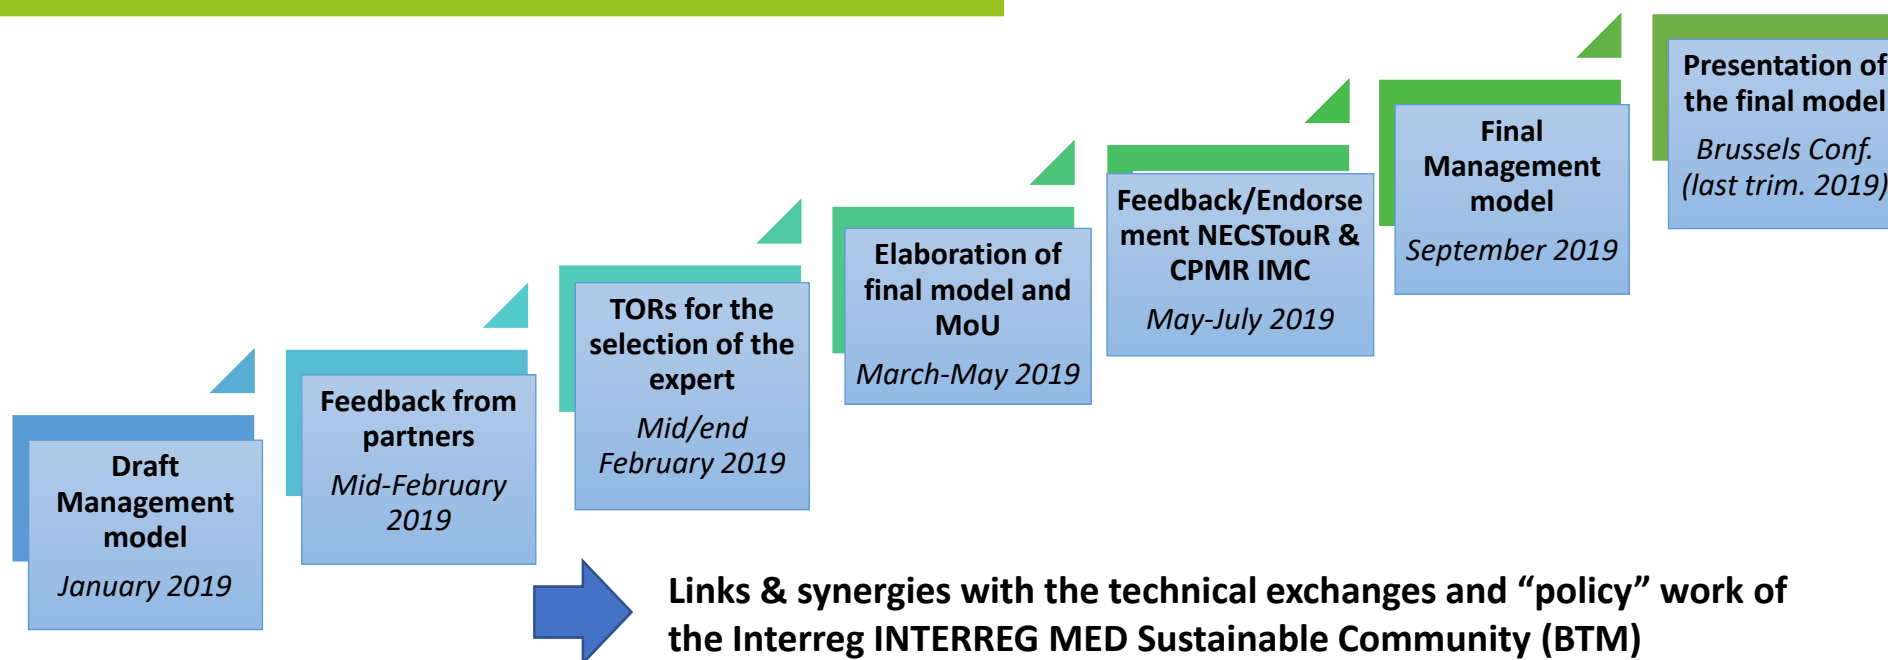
Draft Management model

January 2019

Feedback from partners

Mid-February 2019

TORs for the selection of the expert

Mid/end February 2019

Elaboration of final model and MoU

March-May 2019

Feedback/Endorsement NECSTouR & CPMR IMC

May-July 2019

Final Management model

September 2019

Presentation of the final model

Brussels Conf. (last trim. 2019)

Links & synergies with the technical exchanges and “policy” work of the Interreg INTERREG MED Sustainable Community (BTM)